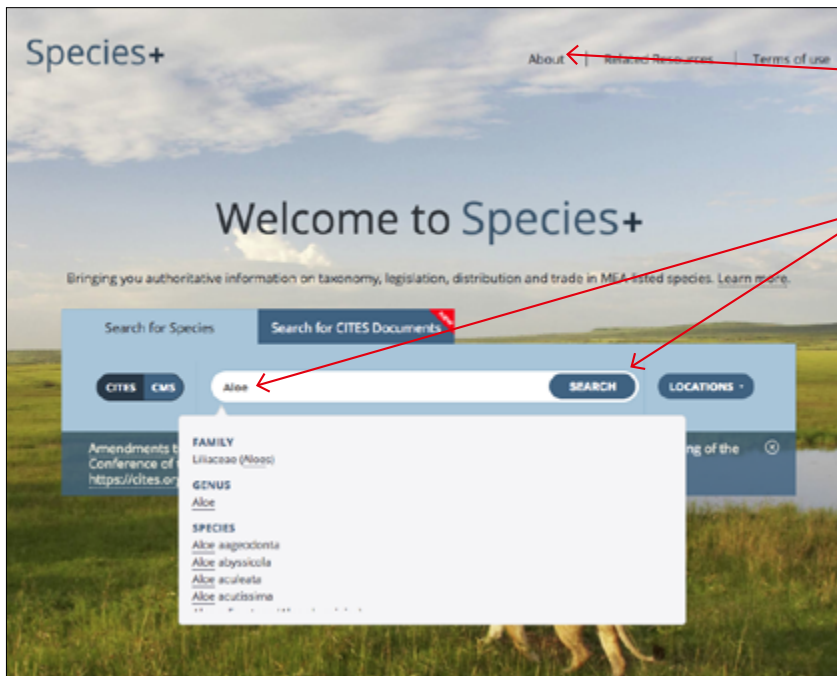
Species+

About | Related Resources | Terms of use

Welcome to Species+

Bringing you authoritative information on taxonomy, legislation, distribution and trade in MEA listed species. Learn more.

Search for Species

Search for CITES Documents

CITES CMS

Aloe

SEARCH

LOCATIONS

Amendments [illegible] Conference of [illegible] https://cites.or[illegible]

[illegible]ng of the

FAMILY
Liliaceae (Aloes)

GENUS
Aloe

SPECIES
Aloe aageodonta
Aloe abyssicola
Aloe aculeata
Aloe acutissima
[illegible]